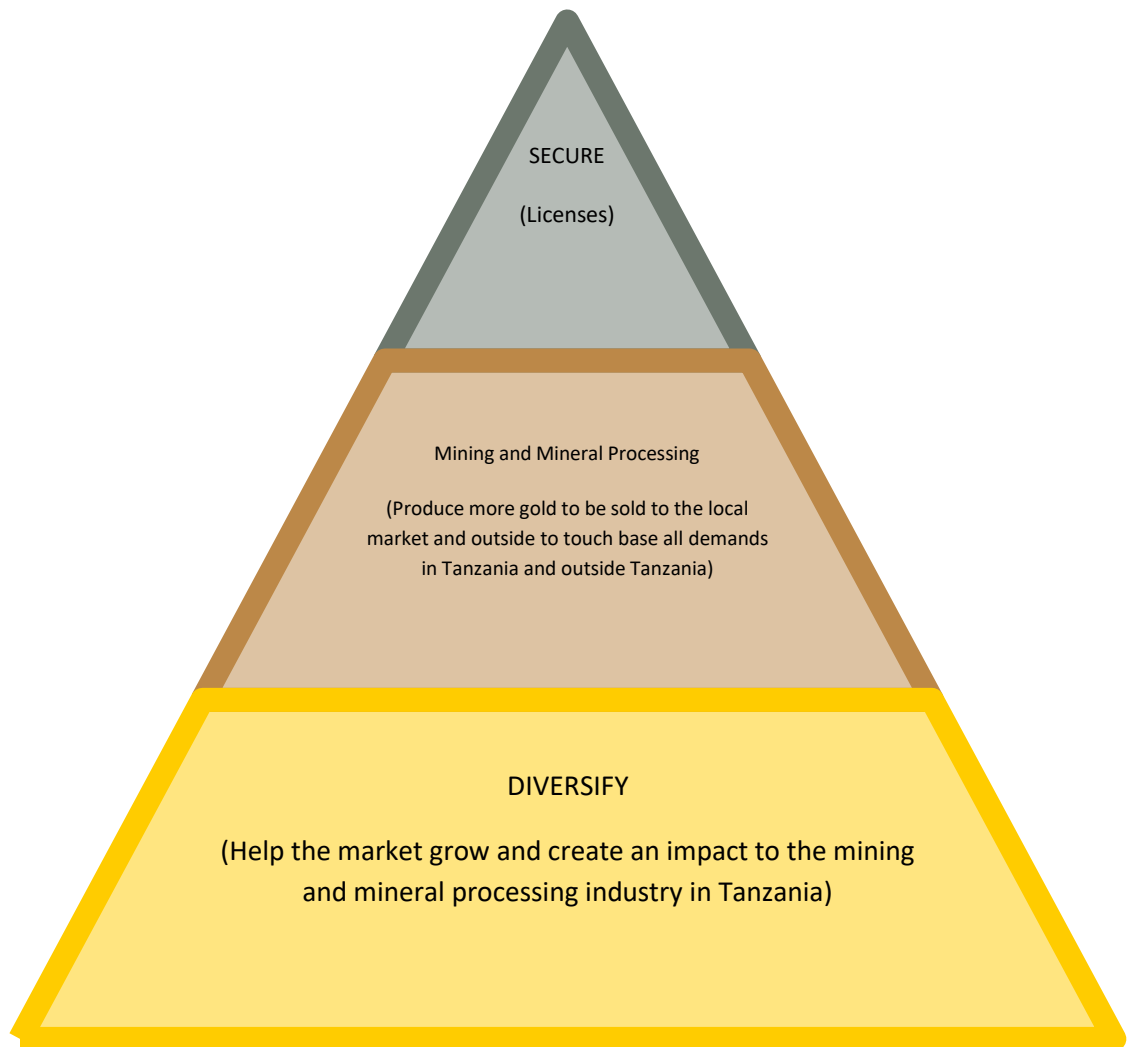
SECURE

(Licenses)

Mining and Mineral Processing

(Produce more gold to be sold to the local market and outside to touch base all demands in Tanzania and outside Tanzania)

DIVERSIFY

(Help the market grow and create an impact to the mining and mineral processing industry in Tanzania)